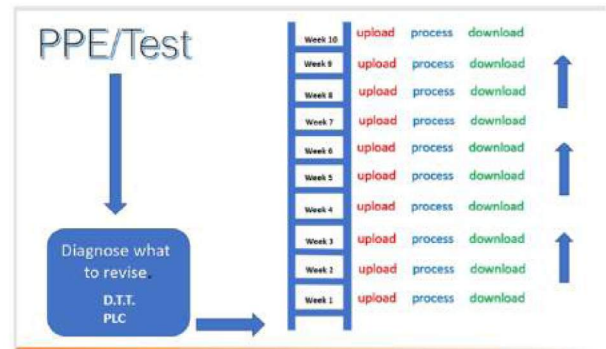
PPE/Test

Diagnose what to revise.
D.T.T.
PLC

Week 10 upload process download
Week 9 upload process download
Week 8 upload process download
Week 7 upload process download
Week 6 upload process download
Week 5 upload process download
Week 4 upload process download
Week 3 upload process download
Week 2 upload process download
Week 1 upload process download